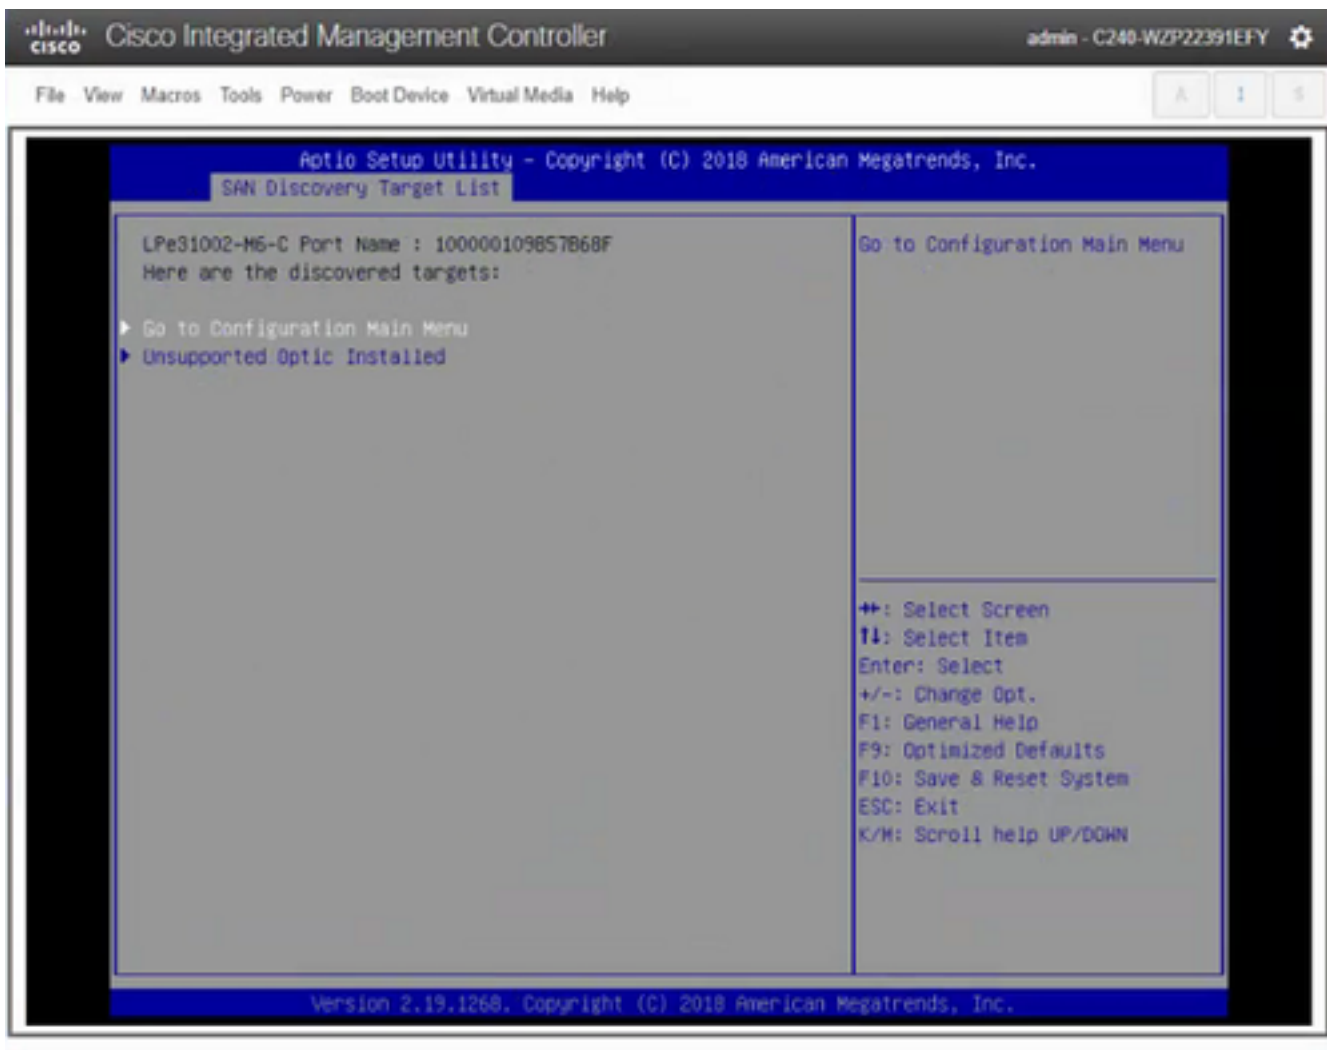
cisco Cisco Integrated Management Controller

admin - C240-WZP22391EFY

File View Macros Tools Power Boot Device Virtual Media Help

A 1 S

Aptio Setup Utility – Copyright (C) 2018 American Megatrends, Inc.

SAN Discovery Target List

LPe31002-M6-C Port Name : 100000109B57B68F
Here are the discovered targets:

▶ Go to Configuration Main Menu
▶ Unsupported Optic Installed

Go to Configuration Main Menu

↔: Select Screen
↑↓: Select Item
Enter: Select
+/-: Change Opt.
F1: General Help
F9: Optimized Defaults
F10: Save & Reset System
ESC: Exit
K/M: Scroll help UP/DOWN

Version 2.19.1268. Copyright (C) 2018 American Megatrends, Inc.